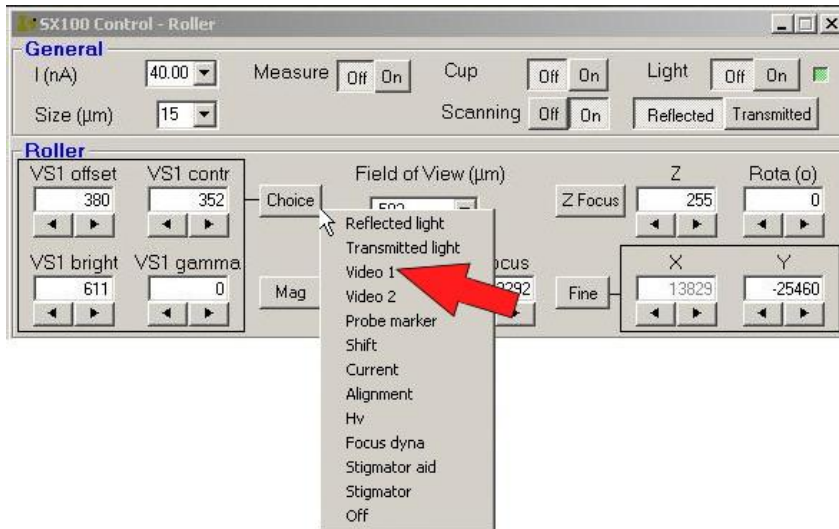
SX100 Control - Roller

General

I (nA) 40.00

Measure Off On

Cup Off On

Light Off On

Size (µm) 15

Scanning Off On

Reflected Transmitted

Roller

VS1 offset 380

VS1 contr 352

Choice

Field of View (µm)

582

Z Focus

Z 255

Rota (o) 0

VS1 bright 611

VS1 gamma 0

Mag

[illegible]cus

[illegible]292

Fine

X 13829

Y -25460

Reflected light
Transmitted light
Video 1
Video 2
Probe marker
Shift
Current
Alignment
Hv
Focus dyna
Stigmator aid
Stigmator
Off